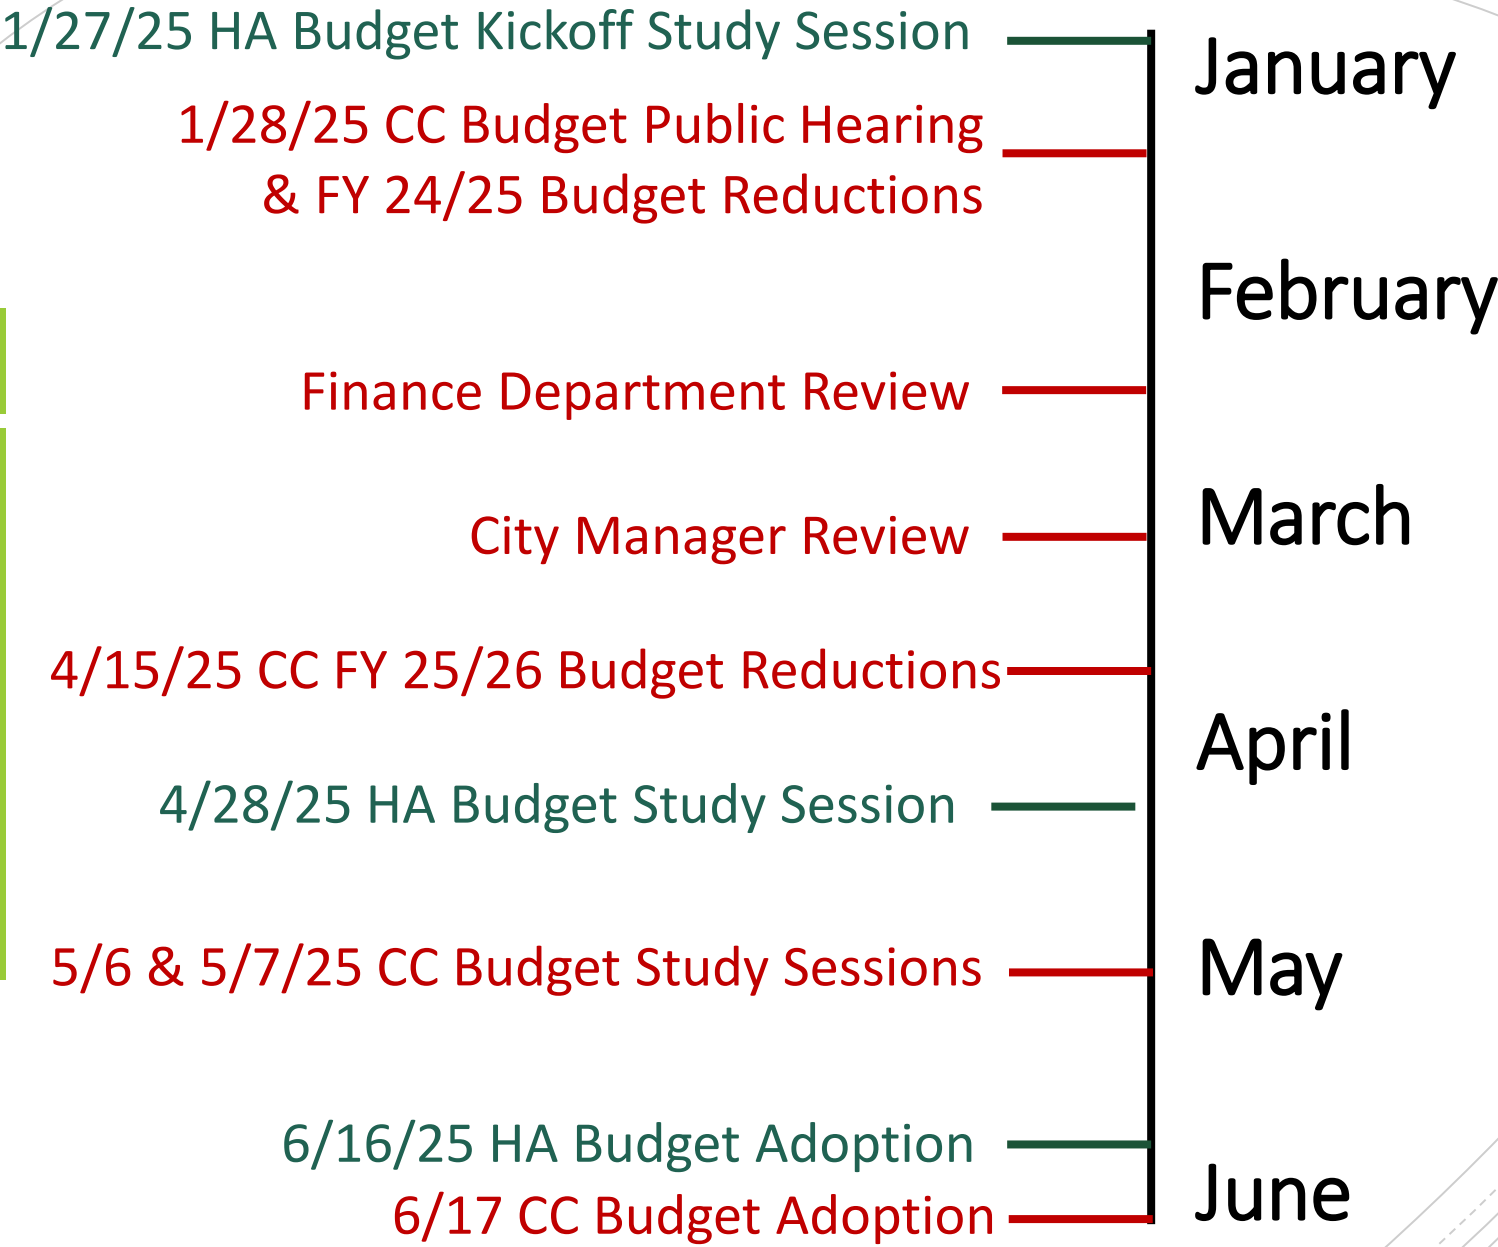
1/27/25 HA Budget Kickoff Study Session

January

1/28/25 CC Budget Public Hearing & FY 24/25 Budget Reductions

February

Finance Department Review

March

City Manager Review

4/15/25 CC FY 25/26 Budget Reductions

April

4/28/25 HA Budget Study Session

5/6 & 5/7/25 CC Budget Study Sessions

May

6/16/25 HA Budget Adoption

6/17 CC Budget Adoption

June